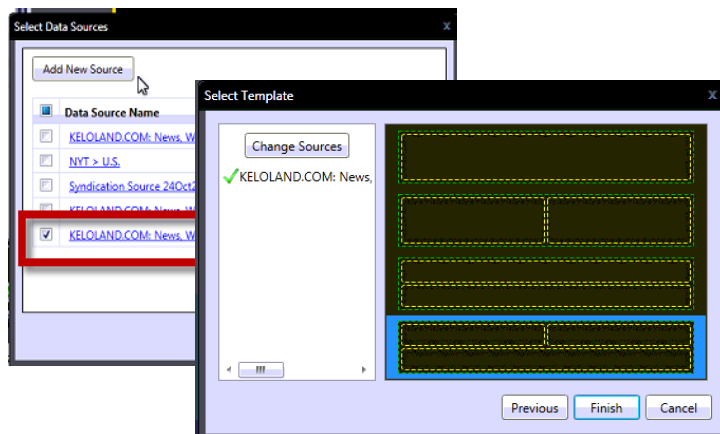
Select Data Sources
x
Add New Source
Data Source Name
KELOLAND.COM: News, W
NYT > U.S.
Syndication Source 24Oct2
KELOLAND.COM: News, W
KELOLAND.COM: News, W

Select Template
x
Change Sources
KELOLAND.COM: News,
Previous
Finish
Cancel